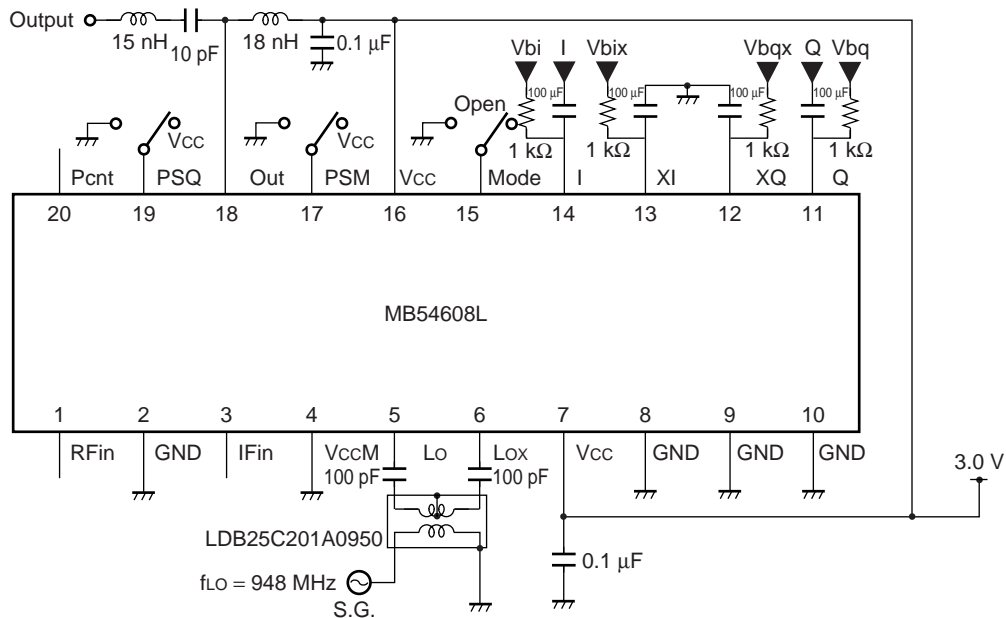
Output
15 nH
10 pF
18 nH
0.1 µF
Vbi I Vbix Vbqx Q Vbq
100 pF 100 pF 100 pF 100 pF
Open
VCC VCC
1 kΩ 1 kΩ 1 kΩ 1 kΩ
Pcnt PSQ Out PSM VCC Mode I XI XQ Q
20 19 18 17 16 15 14 13 12 11

MB54608L

1 2 3 4 5 6 7 8 9 10
RFin GND IFin VCCM LO LOX VCC GND GND GND
100 pF 100 pF
3.0 V
LDB25C201A0950
0.1 µF
fLO = 948 MHz
S.G.